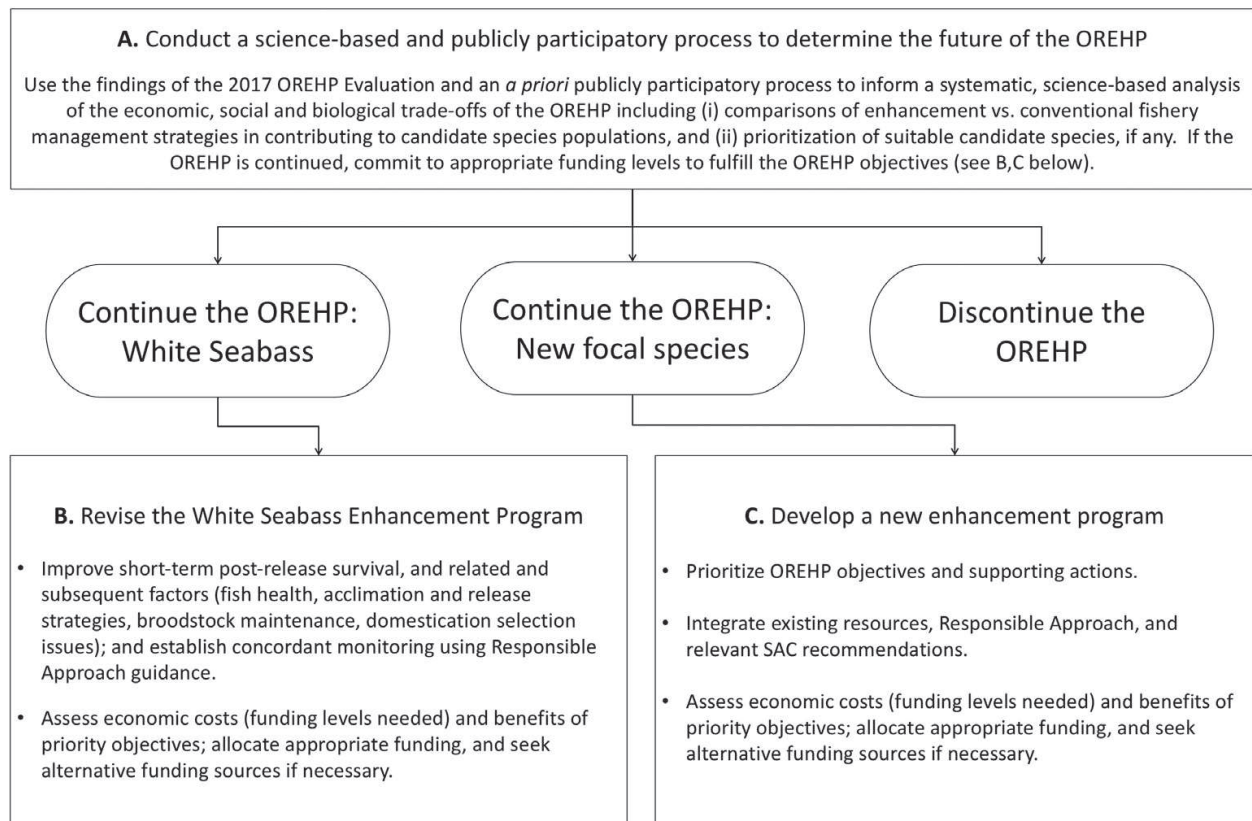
**A.** Conduct a science-based and publicly participatory process to determine the future of the OREHP

Use the findings of the 2017 OREHP Evaluation and an *a priori* publicly participatory process to inform a systematic, science-based analysis of the economic, social and biological trade-offs of the OREHP including (i) comparisons of enhancement vs. conventional fishery management strategies in contributing to candidate species populations, and (ii) prioritization of suitable candidate species, if any. If the OREHP is continued, commit to appropriate funding levels to fulfill the OREHP objectives (see B,C below).

Continue the OREHP: White Seabass

Continue the OREHP: New focal species

Discontinue the OREHP

**B.** Revise the White Seabass Enhancement Program

• Improve short-term post-release survival, and related and subsequent factors (fish health, acclimation and release strategies, broodstock maintenance, domestication selection issues); and establish concordant monitoring using Responsible Approach guidance.

• Assess economic costs (funding levels needed) and benefits of priority objectives; allocate appropriate funding, and seek alternative funding sources if necessary.

**C.** Develop a new enhancement program

• Prioritize OREHP objectives and supporting actions.

• Integrate existing resources, Responsible Approach, and relevant SAC recommendations.

• Assess economic costs (funding levels needed) and benefits of priority objectives; allocate appropriate funding, and seek alternative funding sources if necessary.